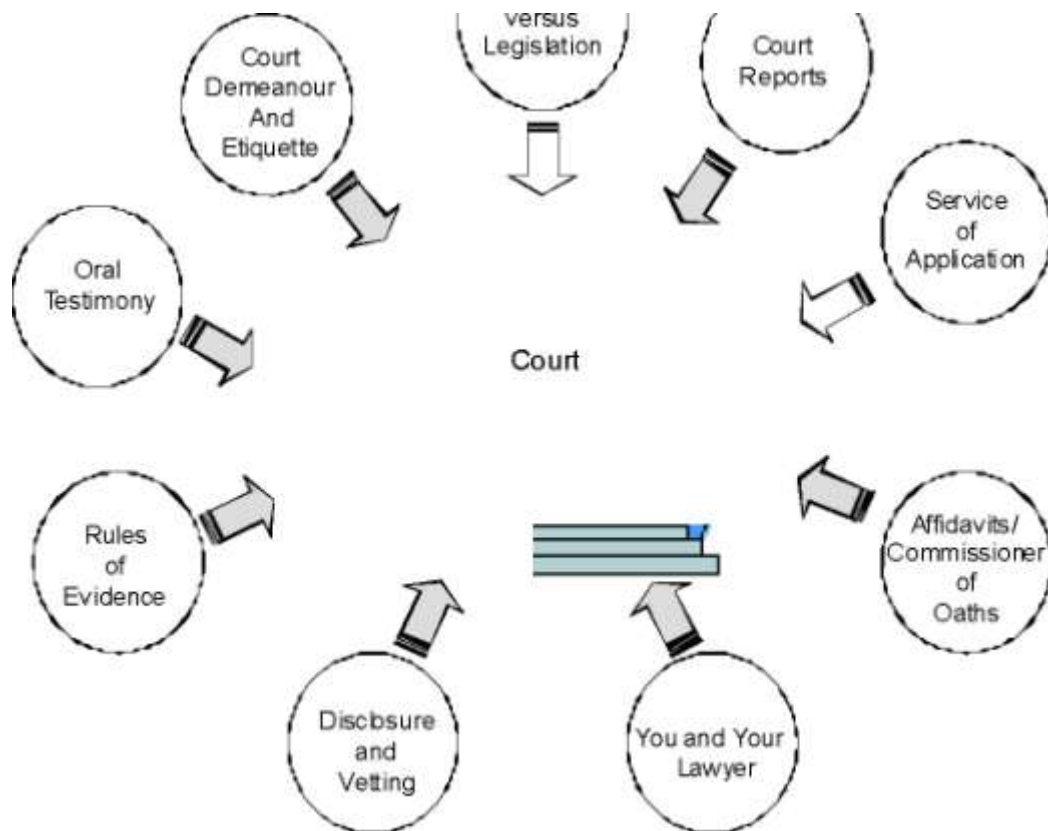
versus Legislation

Court Reports

Court Demeanour And Etiquette

Service of Application

Oral Testimony

Court

Rules of Evidence

Affidavits/ Commissioner of Oaths

Disclosure and Vetting

You and Your Lawyer